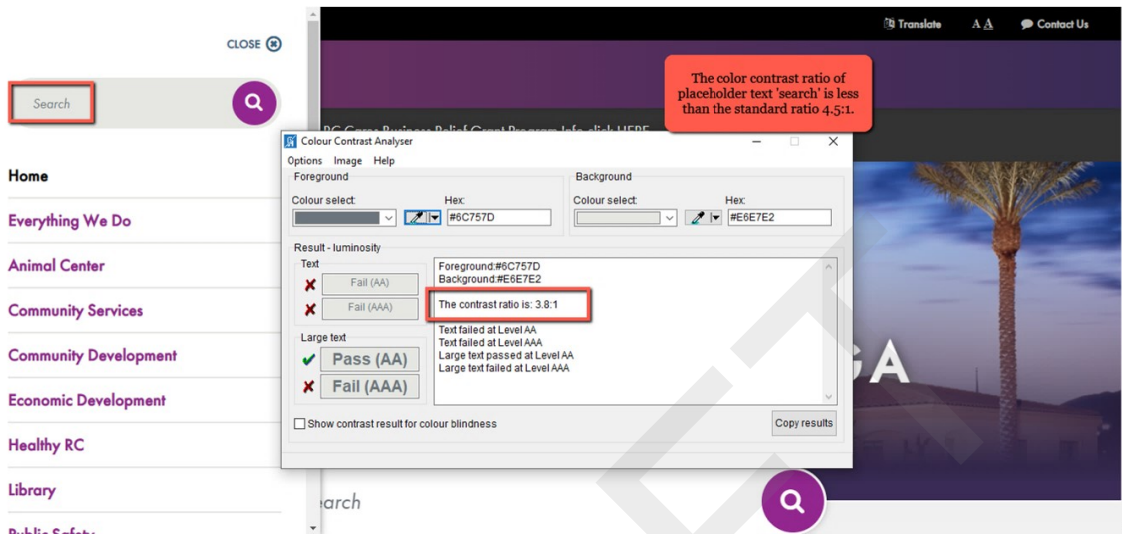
CLOSE

Search

Home

Everything We Do

Animal Center

Community Services

Community Development

Economic Development

Healthy RC

Library

Public Safety

Translate AA Contact Us

The color contrast ratio of placeholder text 'search' is less than the standard ratio 4.5:1.

RC Cares Business Relief Grant Program Info click HERE

Colour Contrast Analyser

Options Image Help

Foreground

Colour select:

Hex:

#6C757D

Background

Colour select:

Hex:

#E6E7E2

Result - luminosity

Text

Fail (AA)

Fail (AAA)

Large text

Pass (AA)

Fail (AAA)

Foreground:#6C757D
Background:#E6E7E2

The contrast ratio is: 3.8:1

Text failed at Level AA
Text failed at Level AAA
Large text passed at Level AA
Large text failed at Level AAA

Show contrast result for colour blindness

Copy results

GA

earch